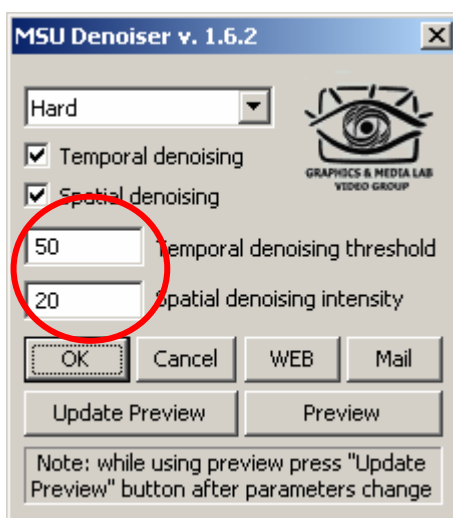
MSU Denoiser v. 1.6.2

Hard

Temporal denoising

Spatial denoising

GRAPHICS & MEDIA LAB
VIDEO GROUP

50 Temporal denoising threshold

20 Spatial denoising intensity

OK Cancel WEB Mail

Update Preview Preview

Note: while using preview press "Update Preview" button after parameters change